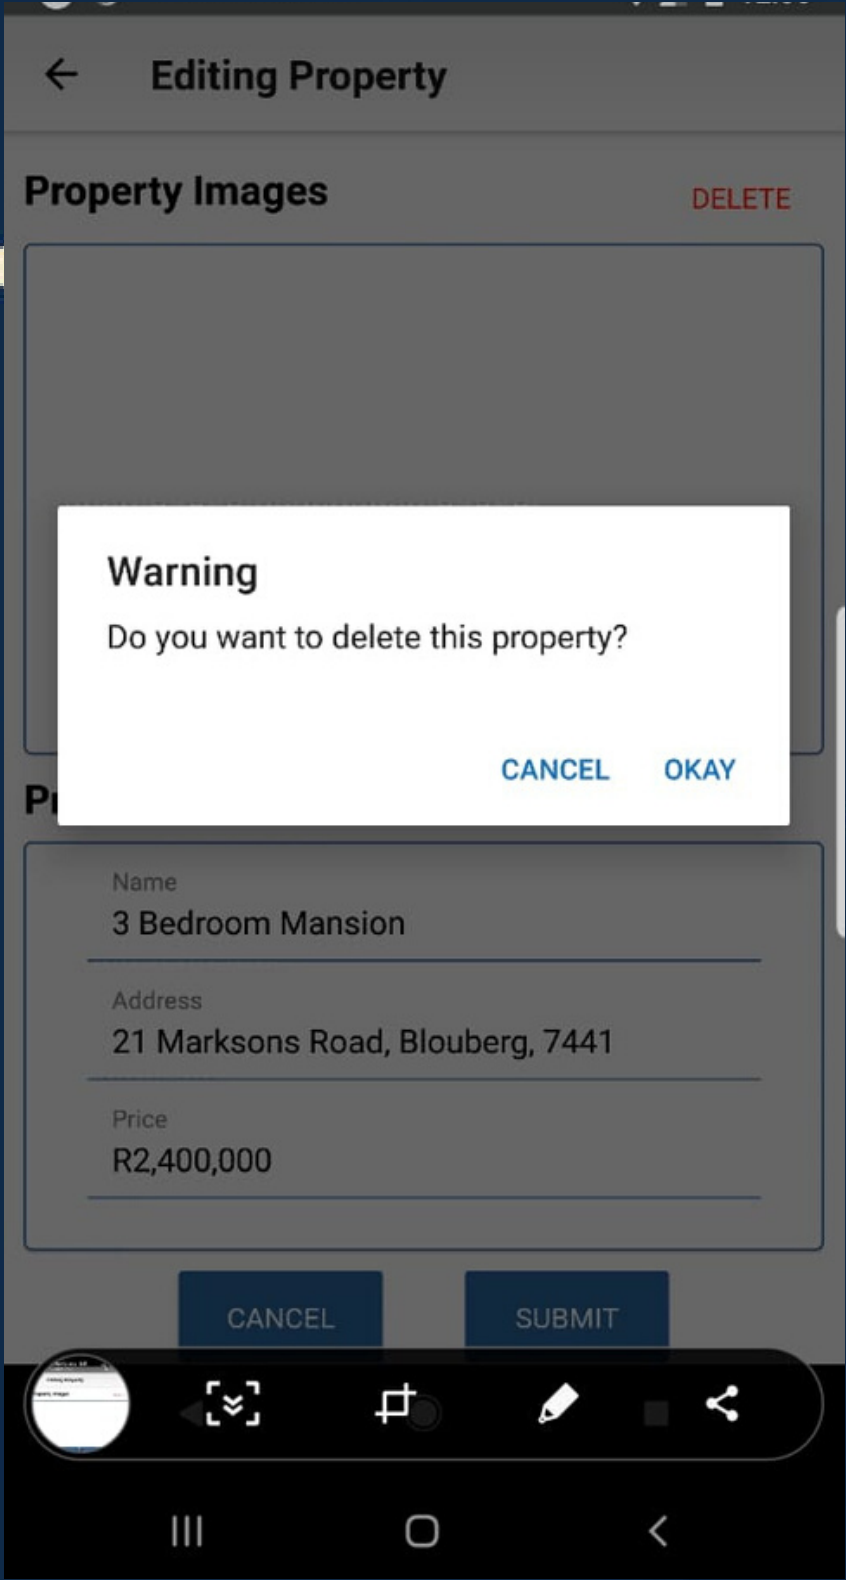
Editing Property

Property Images DELETE

Warning

Do you want to delete this property?

CANCEL OKAY

Pr

Name
3 Bedroom Mansion

Address
21 Marksons Road, Blouberg, 7441

Price
R2,400,000

CANCEL SUBMIT